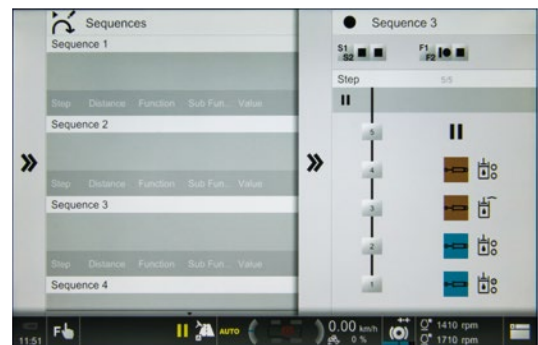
Sequences
Sequence 1
Step Distance Function Sub Fun... Value
Sequence 2
Step Distance Function Sub Fun... Value
Sequence 3
Step Distance Function Sub Fun... Value
Sequence 4

»

Sequence 3
S1 S2
F1 F2
Step 5/5
5
4
3
2
1

»

11:51
F
AUTO
0.00 km/h
0 %
1410 rpm
1710 rpm